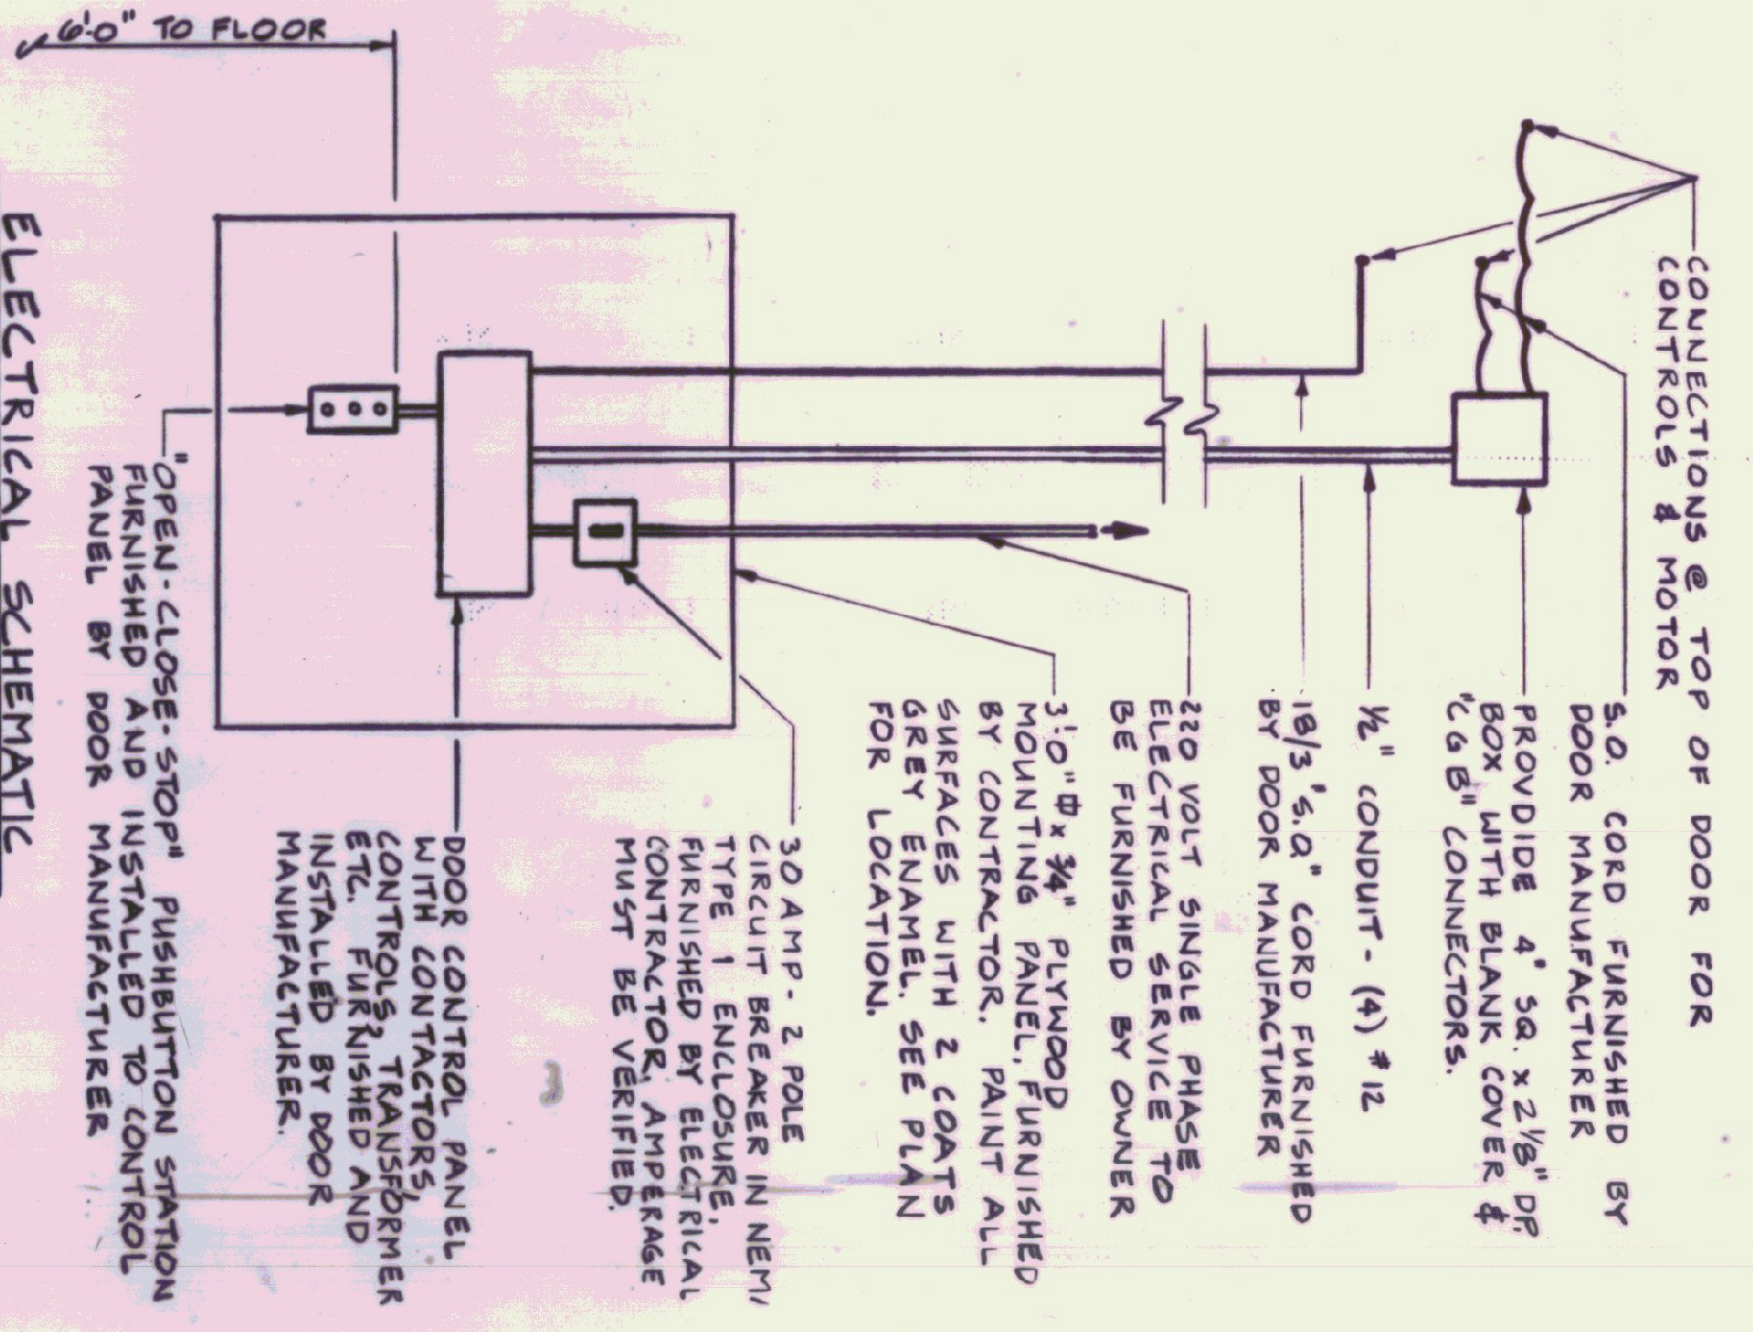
CONNECTIONS @ TOP OF DOOR FOR CONTROLS & MOTOR

S.O. CORD FURNISHED BY DOOR MANUFACTURER

PROVDIDE 4" SQ. x 2⅛" DP. BOX WITH BLANK COVER & "C & B" CONNECTORS.

½" CONDUIT - (4) # 12

18/3 "S.O." CORD FURNISHED BY DOOR MANUFACTURER

220 VOLT SINGLE PHASE ELECTRICAL SERVICE TO BE FURNISHED BY OWNER

3'-0" □ x ¾" PLYWOOD MOUNTING PANEL, FURNISHED BY CONTRACTOR. PAINT ALL SURFACES WITH 2 COATS GREY ENAMEL. SEE PLAN FOR LOCATION.

30 AMP - 2 POLE CIRCUIT BREAKER IN NEMA TYPE 1 ENCLOSURE, FURNISHED BY ELECTRICAL CONTRACTOR. AMPERAGE MUST BE VERIFIED.

DOOR CONTROL PANEL WITH CONTACTORS, CONTROLS, TRANSFORMER ETC. FURNISHED AND INSTALLED BY DOOR MANUFACTURER.

"OPEN-CLOSE-STOP" PUSHBUTTON STATION FURNISHED AND INSTALLED TO CONTROL PANEL BY DOOR MANUFACTURER

6'-0" TO FLOOR

ELECTRICAL SCHEMATIC